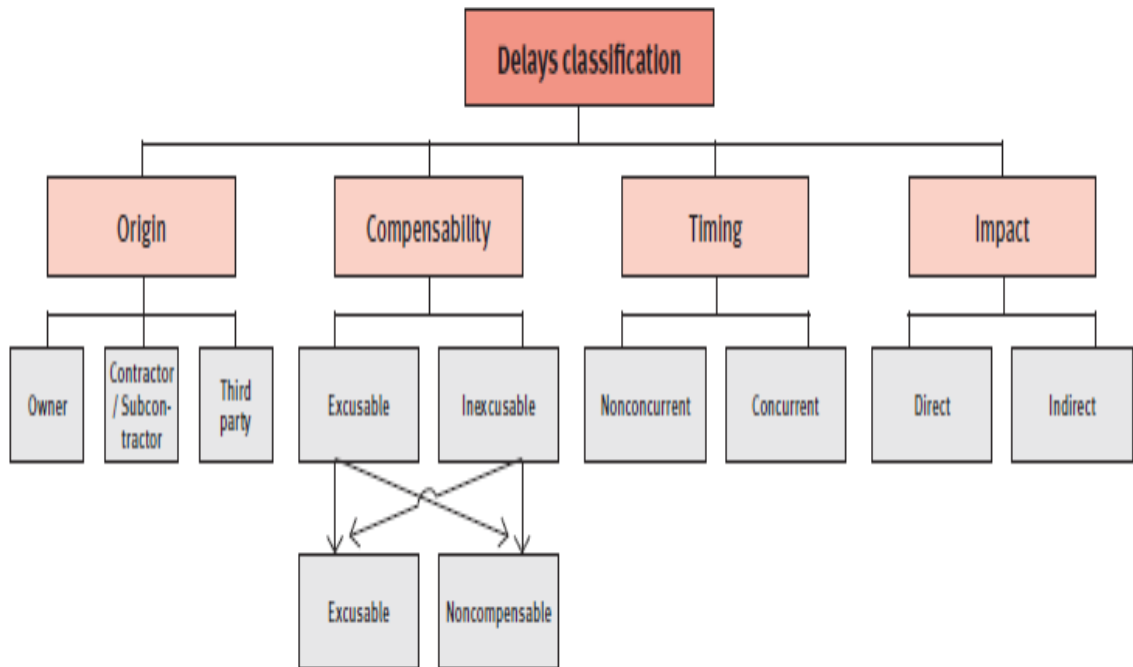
Delays classification

Origin

Compensability

Timing

Impact

Owner

Contractor / Subcontractor

Third party

Excusable

Inexcusable

Nonconcurrent

Concurrent

Direct

Indirect

Excusable

Noncompensable